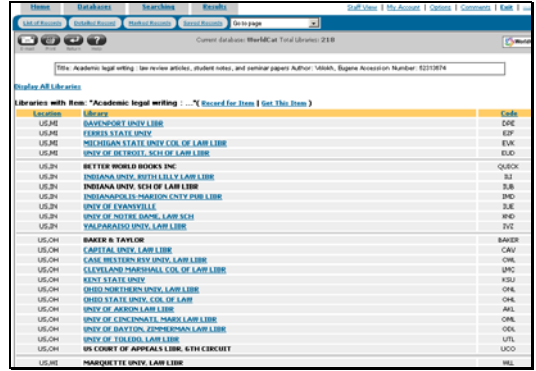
Home | Databases | Searching | Results | Staff View | My Account | Options | Comments | Exit

List of Records | Detailed Record | Marked Records | Saved Records | Go to page

E-mail Print Return Help

Current database: WorldCat Total libraries: 218

Title: Academic legal writing : law review articles, student notes, and seminar papers Author: Volokh, Eugene Accession Number: 52313674

Display All Libraries

Libraries with Item: "Academic legal writing : ..."( Record for Item | Get This Item )

| Location | Library | Code |
|---|---|---|
| US,MI | DAVENPORT UNIV LIBR | DPE |
| US,MI | FERRIS STATE UNIV | EZF |
| US,MI | MICHIGAN STATE UNIV COL OF LAW LIBR | EVK |
| US,MI | UNIV OF DETROIT, SCH OF LAW LIBR | EUD |
| US,IN | BETTER WORLD BOOKS INC | QUBOK |
| US,IN | INDIANA UNIV, RUTH LILLY LAW LIBR | IIJ |
| US,IN | INDIANA UNIV, SCH OF LAW LIBR | IUB |
| US,IN | INDIANAPOLIS-MARION CNTY PUB LIBR | IMD |
| US,IN | UNIV OF EVANSVILLE | IUE |
| US,IN | UNIV OF NOTRE DAME, LAW SCH | IND |
| US,IN | VALPARAISO UNIV, LAW LIBR | IVZ |
| US,OH | BAKER & TAYLOR | BAKER |
| US,OH | CAPITAL UNIV, LAW LIBR | CAV |
| US,OH | CASE WESTERN RSV UNIV, LAW LIBR | CWL |
| US,OH | CLEVELAND MARSHALL COL OF LAW LIBR | LMC |
| US,OH | KENT STATE UNIV | KSU |
| US,OH | OHIO NORTHERN UNIV, LAW LIBR | ONL |
| US,OH | OHIO STATE UNIV, COL OF LAW | OHL |
| US,OH | UNIV OF AKRON LAW LIBR | AKL |
| US,OH | UNIV OF CINCINNATI, MARX LAW LIBR | OML |
| US,OH | UNIV OF DAYTON, ZIMMERMAN LAW LIBR | ODL |
| US,OH | UNIV OF TOLEDO, LAW LIBR | UTL |
| US,OH | US COURT OF APPEALS LIBR, 6TH CIRCUIT | UCO |
| US,MI | MARQUETTE UNIV, LAW LIBR | MLL |